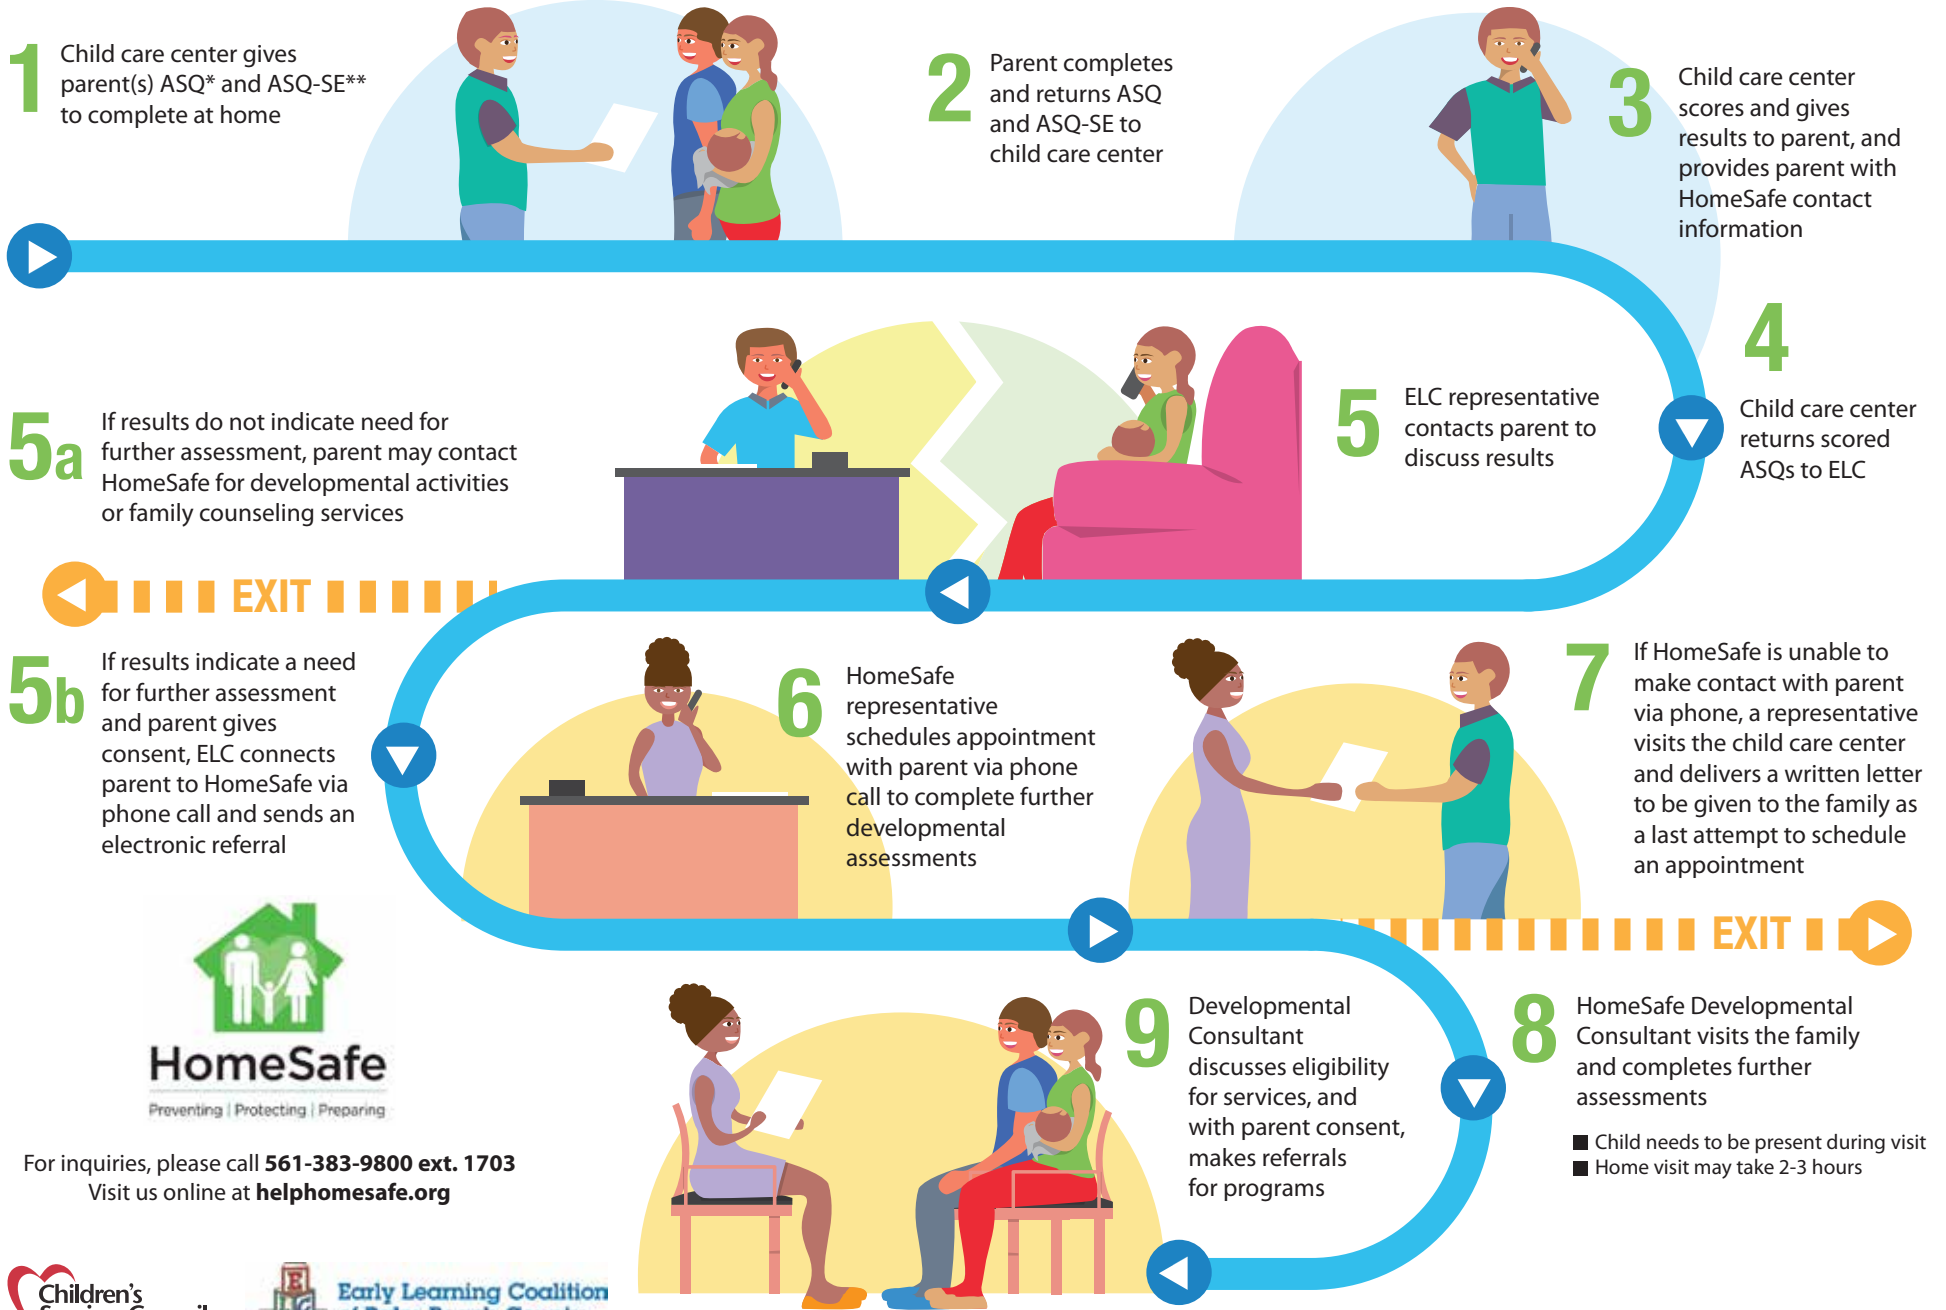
1 Child care center gives parent(s) ASQ* and ASQ-SE** to complete at home

2 Parent completes and returns ASQ and ASQ-SE to child care center

3 Child care center scores and gives results to parent, and provides parent with HomeSafe contact information

4 Child care center returns scored ASQs to ELC

5 ELC representative contacts parent to discuss results

5a If results do not indicate need for further assessment, parent may contact HomeSafe for developmental activities or family counseling services

EXIT

5b If results indicate a need for further assessment and parent gives consent, ELC connects parent to HomeSafe via phone call and sends an electronic referral

6 HomeSafe representative schedules appointment with parent via phone call to complete further developmental assessments

7 If HomeSafe is unable to make contact with parent via phone, a representative visits the child care center and delivers a written letter to be given to the family as a last attempt to schedule an appointment

EXIT

8 HomeSafe Developmental Consultant visits the family and completes further assessments

■ Child needs to be present during visit
■ Home visit may take 2-3 hours

9 Developmental Consultant discusses eligibility for services, and with parent consent, makes referrals for programs

HomeSafe
Preventing | Protecting | Preparing

For inquiries, please call **561-383-9800 ext. 1703**
Visit us online at **helphomesafe.org**

Children's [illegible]

Early Learning Coalition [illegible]